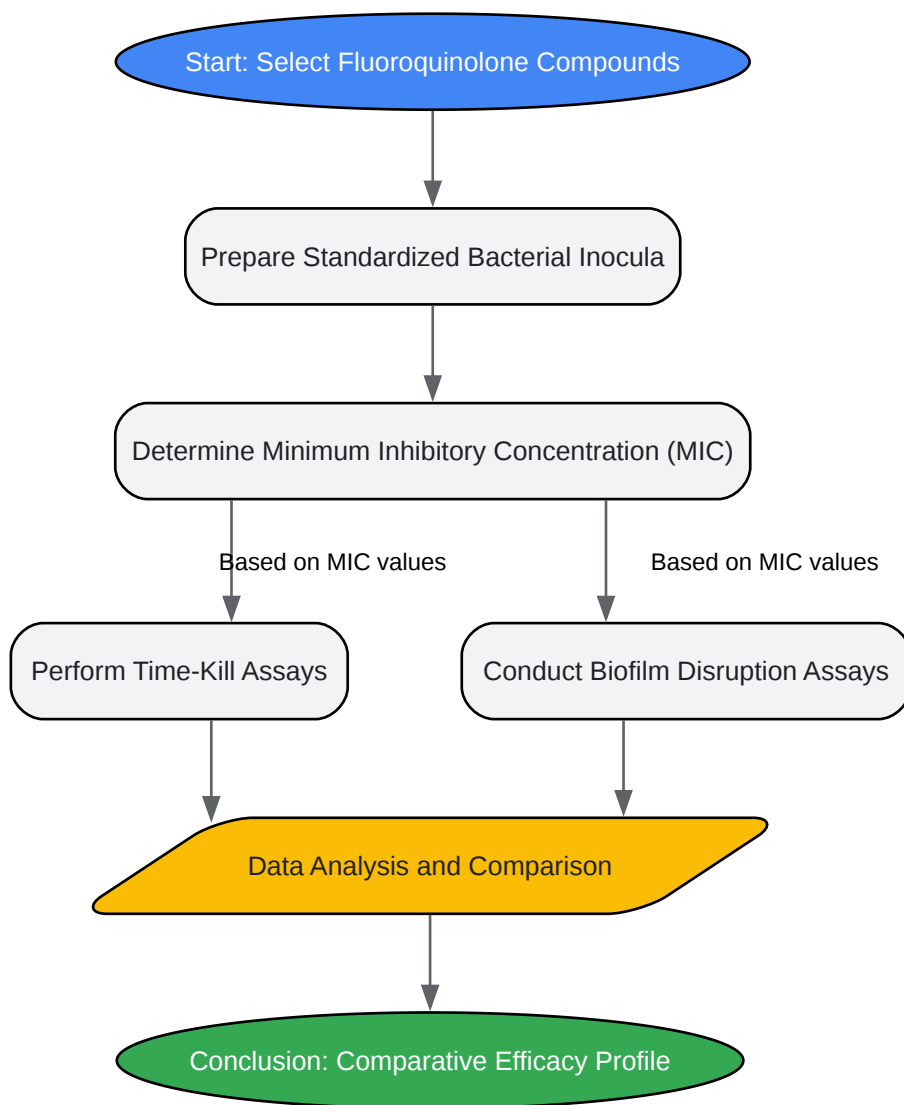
Start: Select Fluoroquinolone Compounds

Prepare Standardized Bacterial Inocula

Determine Minimum Inhibitory Concentration (MIC)

Based on MIC values

Based on MIC values

Perform Time-Kill Assays

Conduct Biofilm Disruption Assays

Data Analysis and Comparison

Conclusion: Comparative Efficacy Profile